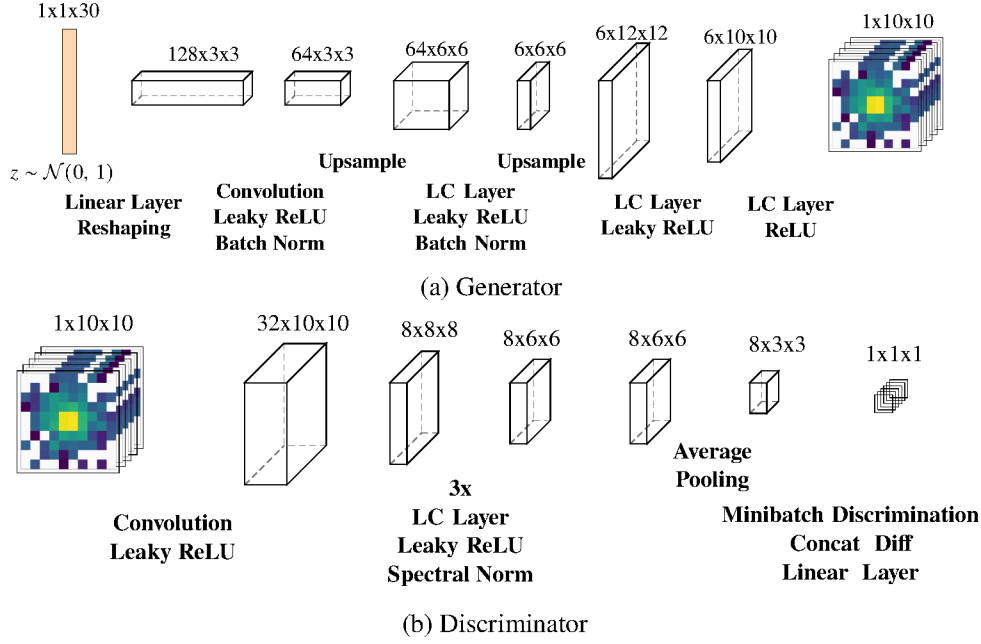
1x1x30

$z \sim \mathcal{N}(0, 1)$

128x3x3

64x3x3

64x6x6

6x6x6

6x12x12

6x10x10

1x10x10

Upsample

Upsample

Linear Layer
Reshaping

Convolution
Leaky ReLU
Batch Norm

LC Layer
Leaky ReLU
Batch Norm

LC Layer
Leaky ReLU

LC Layer
ReLU

(a) Generator

1x10x10

32x10x10

8x8x8

8x6x6

8x6x6

8x3x3

1x1x1

Average
Pooling

Convolution
Leaky ReLU

3x
LC Layer
Leaky ReLU
Spectral Norm

Minibatch Discrimination
Concat Diff
Linear Layer

(b) Discriminator